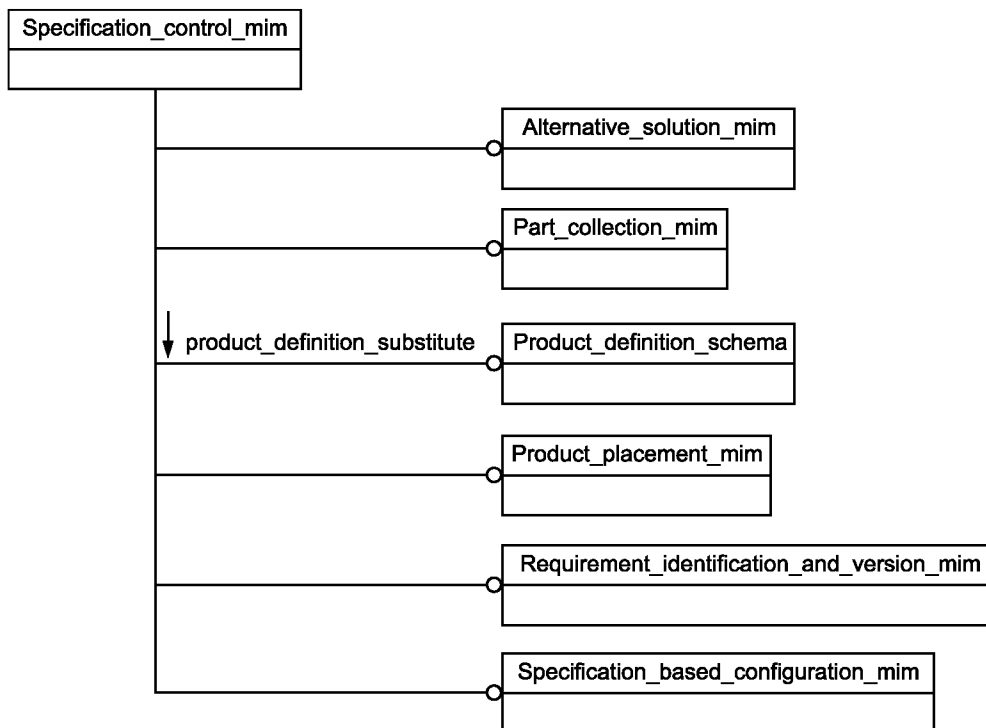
Specification_control_mim

Alternative_solution_mim

Part_collection_mim

product_definition_substitute

Product_definition_schema

Product_placement_mim

Requirement_identification_and_version_mim

Specification_based_configuration_mim